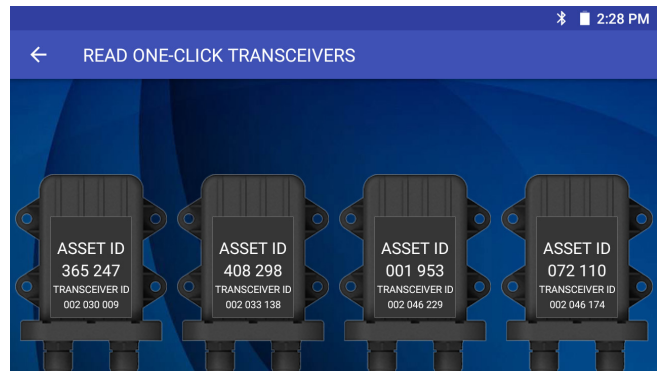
2:28 PM

←
READ ONE-CLICK TRANSCEIVERS

ASSET ID
365 247
TRANSCEIVER ID
002 030 009

ASSET ID
408 298
TRANSCEIVER ID
002 033 138

ASSET ID
001 953
TRANSCEIVER ID
002 046 229

ASSET ID
072 110
TRANSCEIVER ID
002 046 174